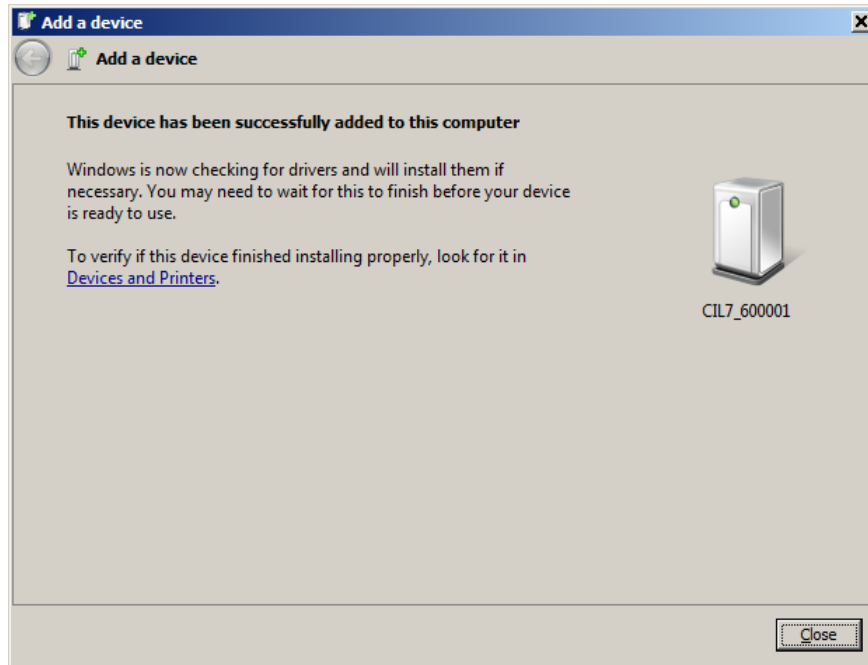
Add a device

Add a device

This device has been successfully added to this computer

Windows is now checking for drivers and will install them if necessary. You may need to wait for this to finish before your device is ready to use.

To verify if this device finished installing properly, look for it in Devices and Printers.

CIL7_600001

Close